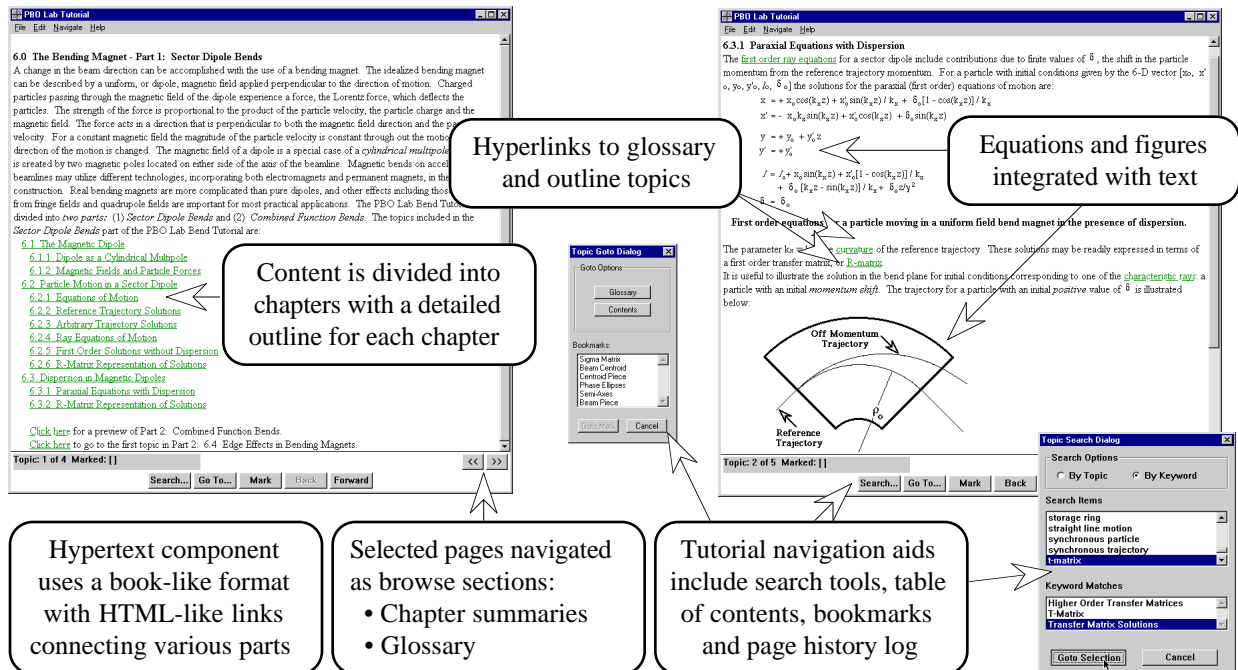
PBO Lab Tutorial
File Edit Navigate Help

6.0 The Bending Magnet - Part 1: Sector Dipole Bends

A change in the beam direction can be accomplished with the use of a bending magnet. The idealized bending magnet can be described by a uniform, or dipole, magnetic field applied perpendicular to the direction of motion. Charged particles passing through the magnetic field of the dipole experience a force, the Lorentz force, which deflects the particles. The strength of the force is proportional to the product of the particle velocity, the particle charge and the magnetic field. The force acts in a direction that is perpendicular to both the magnetic field direction and the particle velocity. For a constant magnetic field the magnitude of the particle velocity is constant through out the motion direction of the motion is changed. The magnetic field of a dipole is a special case of a cylindrical multipole is created by two magnetic poles located on either side of the axis of the beamline. Magnetic bends on accel beamlines may utilize different technologies, incorporating both electromagnets and permanent magnets, in the construction. Real bending magnets are more complicated than pure dipoles, and other effects including thos from fringe fields and quadrupole fields are important for practical applications. The PBO Lab Bend Tutor divided into two parts: (1) Sector Dipole Bends and (2) Combined Function Bends. The topics included in the Sector Dipole Bends part of the PBO Lab Bend Tutorial are:

6.1 The Magnetic Dipole
6.1.1 Dipole as a Cylindrical Multipole
6.1.2 Magnetic Fields and Particle Forces
6.2 Particle Motion in a Sector Dipole
6.2.1 Equations of Motion
6.2.2 Reference Trajectory Solutions
6.2.3 Arbitrary Trajectory Solutions
6.2.4 Ray Equations of Motion
6.2.5 First Order Solutions without Dispersion
6.2.6 R-Matrix Representation of Solutions
6.3 Dispersion in Magnetic Dipoles
6.3.1 Paraxial Equations with Dispersion
6.3.2 R-Matrix Representation of Solutions

Click here for a preview of Part 2: Combined Function Bends.
Click here to go to the first topic in Part 2: 6.4 Edge Effects in Bending Magnets.

Topic: 1 of 4 Marked: [ ]
<< >>
Search... Go To... Mark Back Forward

Content is divided into chapters with a detailed outline for each chapter

Hyperlinks to glossary and outline topics

Topic Goto Dialog
Goto Options
Glossary
Contents
Bookmarks:
Sigma Matrix
Beam Centroid
Centroid Piece
Phase Ellipses
Semi-Axes
Beam Piece
Goto Mark Cancel

PBO Lab Tutorial
File Edit Navigate Help

6.3.1 Paraxial Equations with Dispersion

The first order ray equations for a sector dipole include contributions due to finite values of $\delta$, the shift in the particle momentum from the reference trajectory momentum. For a particle with initial conditions given by the 6-D vector [x₀, x'₀, y₀, y'₀, l₀, $\delta_o$] the solutions for the paraxial (first order) equations of motion are:

$x = + x_o\cos(k_xz) + x'_o\sin(k_xz)/k_x + \delta_o[1-\cos(k_xz)]/k_x$
$x' = - x_ok_x\sin(k_xz) + x'_o\cos(k_xz) + \delta_o\sin(k_xz)$
$y = + y_o + y'_oz$
$y' = + y'_o$
$l = l_o + x_o\sin(k_xz) + x'_o[1-\cos(k_xz)]/k_x + \delta_o[k_xz - \sin(k_xz)]/k_x + \delta_oz/\gamma^2$
$\delta = \delta_o$

Equations and figures integrated with text

First order equations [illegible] a particle moving in a uniform field bend magnet in the presence of dispersion.

The parameter kx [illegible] curvature of the reference trajectory. These solutions may be readily expressed in terms of a first order transfer matrix, or R-matrix.
It is useful to illustrate the solution in the bend plane for initial conditions corresponding to one of the characteristic rays: a particle with an initial momentum shift. The trajectory for a particle with an initial positive value of $\delta$ is illustrated below:

Off Momentum Trajectory
$\rho_o$
Reference Trajectory

Topic: 2 of 5 Marked: [ ]
Search... Go To... Mark Back

Topic Search Dialog
Search Options
By Topic By Keyword
Search Items
storage ring
straight line motion
synchronous particle
synchronous trajectory
t-matrix
Keyword Matches
Higher Order Transfer Matrices
T-Matrix
Transfer Matrix Solutions
Goto Selection Cancel

Hypertext component uses a book-like format with HTML-like links connecting various parts

Selected pages navigated as browse sections:
• Chapter summaries
• Glossary

Tutorial navigation aids include search tools, table of contents, bookmarks and page history log